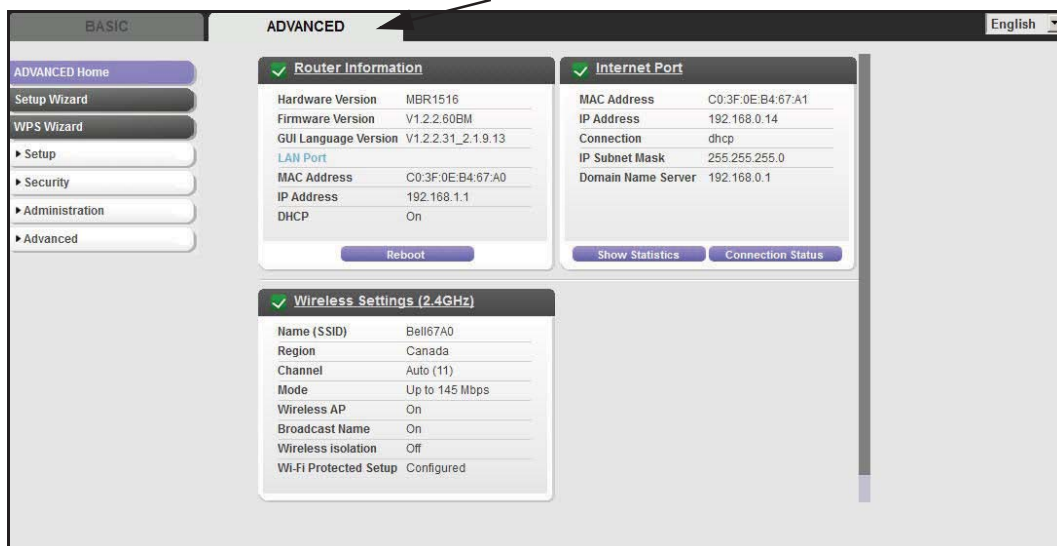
BASIC
ADVANCED
English

ADVANCED Home
Setup Wizard
WPS Wizard
▸ Setup
▸ Security
▸ Administration
▸ Advanced

Router Information

| | |
|---|---|
| Hardware Version | MBR1516 |
| Firmware Version | V1.2.2.60BM |
| GUI Language Version | V1.2.2.31_2.1.9.13 |
| LAN Port | |
| MAC Address | C0:3F:0E:B4:67:A0 |
| IP Address | 192.168.1.1 |
| DHCP | On |

Reboot

Internet Port

| | |
|---|---|
| MAC Address | C0:3F:0E:B4:67:A1 |
| IP Address | 192.168.0.14 |
| Connection | dhcp |
| IP Subnet Mask | 255.255.255.0 |
| Domain Name Server | 192.168.0.1 |

Show Statistics
Connection Status

Wireless Settings (2.4GHz)

| | |
|---|---|
| Name (SSID) | Bell67A0 |
| Region | Canada |
| Channel | Auto (11) |
| Mode | Up to 145 Mbps |
| Wireless AP | On |
| Broadcast Name | On |
| Wireless isolation | Off |
| Wi-Fi Protected Setup | Configured |